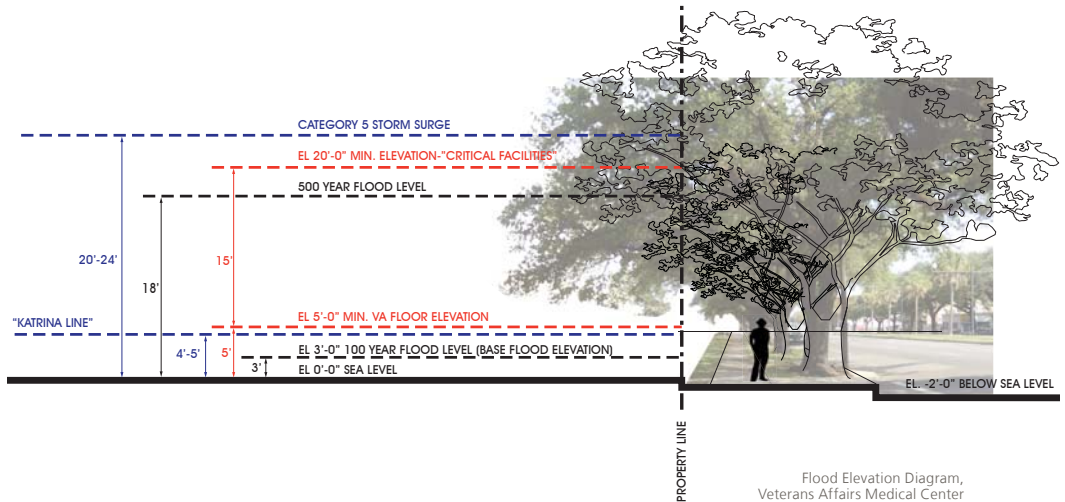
CATEGORY 5 STORM SURGE

EL 20'-0" MIN. ELEVATION-"CRITICAL FACILITIES"

500 YEAR FLOOD LEVEL

20'-24'

18'

15'

"KATRINA LINE"

EL 5'-0" MIN. VA FLOOR ELEVATION

4'-5'

5'

EL 3'-0" 100 YEAR FLOOD LEVEL (BASE FLOOD ELEVATION)

3'

EL 0'-0" SEA LEVEL

EL. -2'-0" BELOW SEA LEVEL

PROPERTY LINE

Flood Elevation Diagram,
Veterans Affairs Medical Center